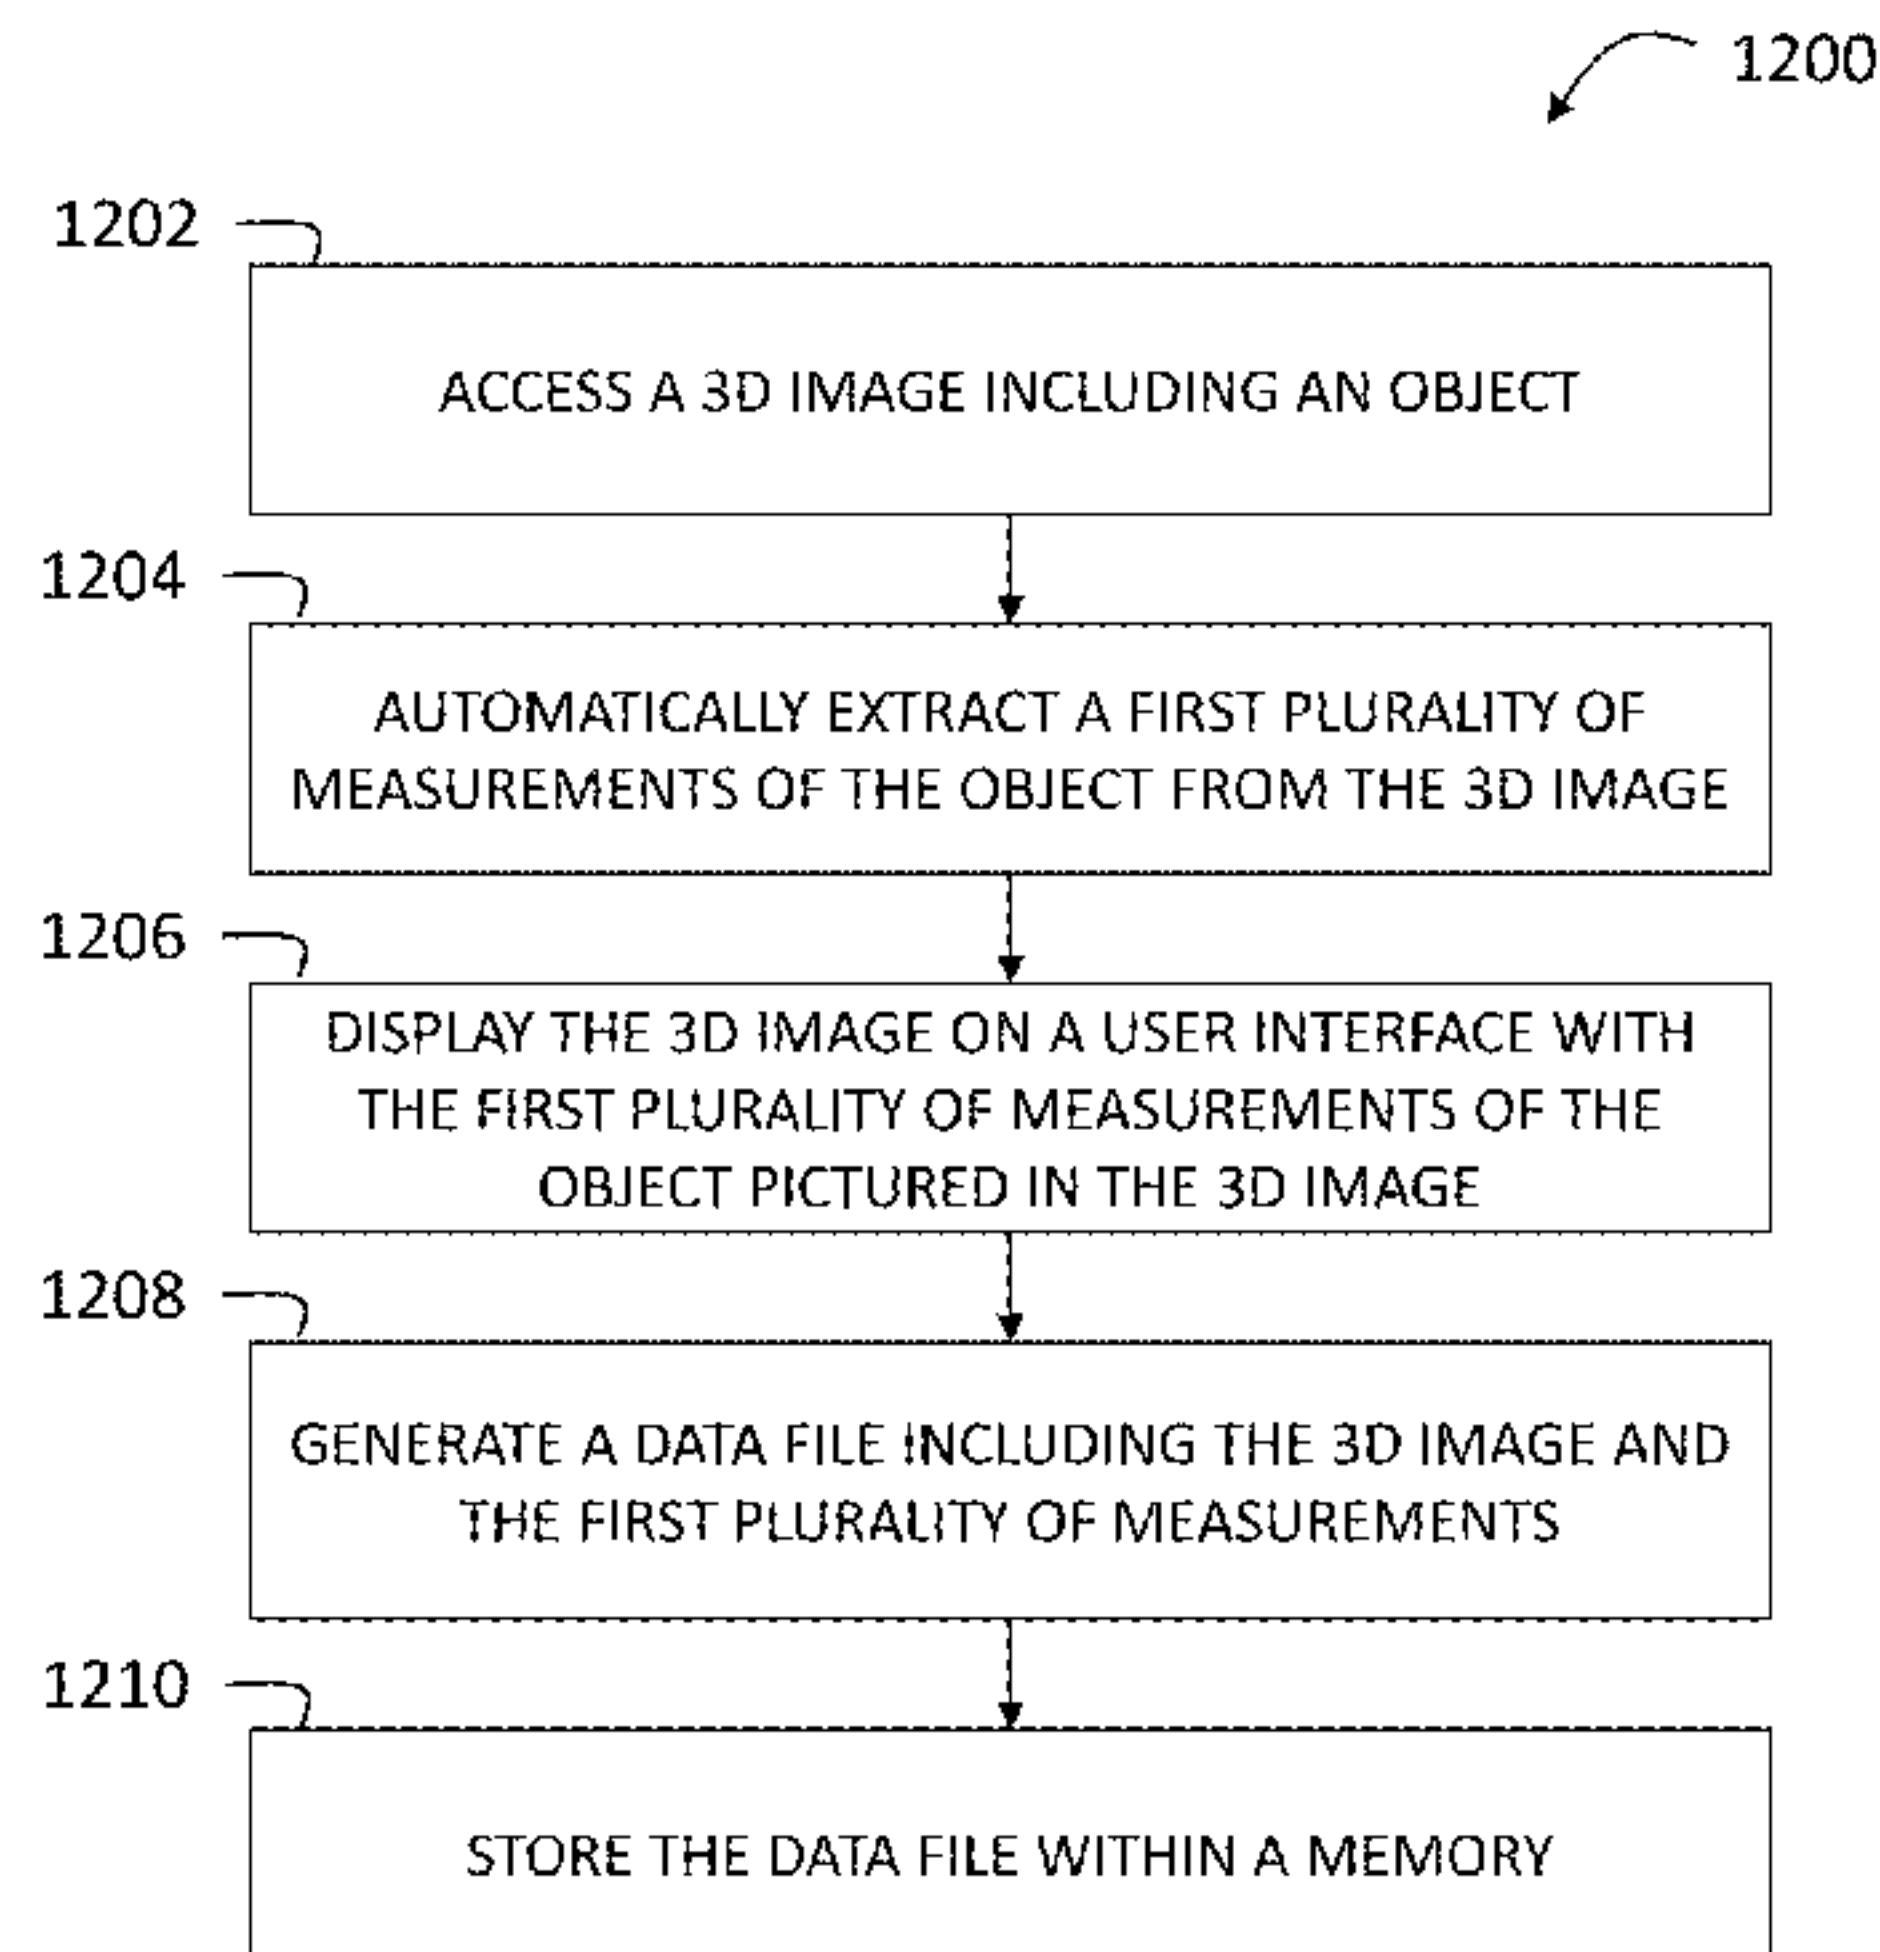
1200

1202

ACCESS A 3D IMAGE INCLUDING AN OBJECT

1204

AUTOMATICALLY EXTRACT A FIRST PLURALITY OF MEASUREMENTS OF THE OBJECT FROM THE 3D IMAGE

1206

DISPLAY THE 3D IMAGE ON A USER INTERFACE WITH THE FIRST PLURALITY OF MEASUREMENTS OF THE OBJECT PICTURED IN THE 3D IMAGE

1208

GENERATE A DATA FILE INCLUDING THE 3D IMAGE AND THE FIRST PLURALITY OF MEASUREMENTS

1210

STORE THE DATA FILE WITHIN A MEMORY